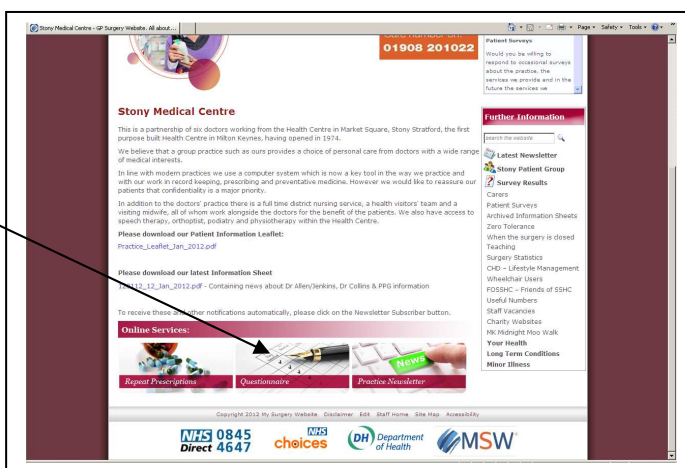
Stony Medical Centre - GP Surgery Website. All about...

Page ▾ Safety ▾ Tools ▾

Care number on
01908 201022

Patient Surveys
Would you be willing to respond to occasional surveys about the practice, the services we provide and in the future the services we

Stony Medical Centre

This is a partnership of six doctors working from the Health Centre in Market Square, Stony Stratford, the first purpose built Health Centre in Milton Keynes, having opened in 1974.

We believe that a group practice such as ours provides a choice of personal care from doctors with a wide range of medical interests.

In line with modern practices we use a computer system which is now a key tool in the way we practice and with our work in record keeping, prescribing and preventative medicine. However we would like to reassure our patients that confidentiality is a major priority.

In addition to the doctors' practice there is a full time district nursing service, a health visitors' team and a visiting midwife, all of whom work alongside the doctors for the benefit of the patients. We also have access to speech therapy, orthoptist, podiatry and physiotherapy within the Health Centre.

Please download our Patient Information Leaflet:

Practice_Leaflet_Jan_2012.pdf

Please download our latest Information Sheet

120112_12_Jan_2012.pdf - Containing news about Dr Allen/Jenkins, Dr Collins & PPG information

To receive these and other notifications automatically, please click on the Newsletter Subscriber button.

Online Services:

Repeat Prescriptions
Questionnaire
News
Practice Newsletter

Further Information
search the website
Latest Newsletter
Stony Patient Group
Survey Results
Carers
Patient Surveys
Archived Information Sheets
Zero Tolerance
When the surgery is closed
Teaching
Surgery Statistics
CHD – Lifestyle Management
Wheelchair Users
FOSSHC – Friends of SSHC
Useful Numbers
Staff Vacancies
Charity Websites
MK Midnight Moo Walk
Your Health
Long Term Conditions
Minor Illness

Copyright 2012 My Surgery Website Disclaimer Edit Staff Home Site Map Accessibility

NHS Direct 0845 4647
NHS choices
DH Department of Health
MSW